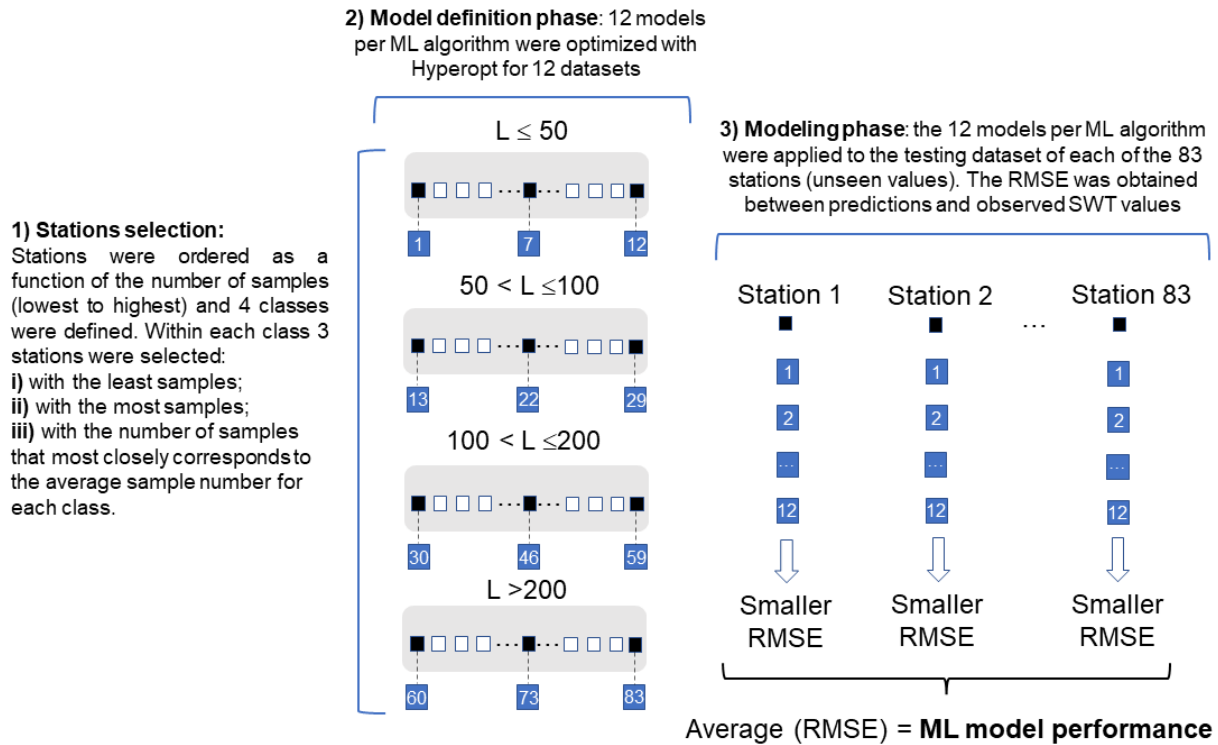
**1) Stations selection:**
Stations were ordered as a function of the number of samples (lowest to highest) and 4 classes were defined. Within each class 3 stations were selected:
**i)** with the least samples;
**ii)** with the most samples;
**iii)** with the number of samples that most closely corresponds to the average sample number for each class.

**2) Model definition phase**: 12 models per ML algorithm were optimized with Hyperopt for 12 datasets

$L \leq 50$

1 7 12

$50 < L \leq 100$

13 22 29

$100 < L \leq 200$

30 46 59

$L > 200$

60 73 83

**3) Modeling phase**: the 12 models per ML algorithm were applied to the testing dataset of each of the 83 stations (unseen values). The RMSE was obtained between predictions and observed SWT values

Station 1 Station 2 … Station 83

1 1 1

2 2 2

… … …

12 12 12

Smaller RMSE Smaller RMSE Smaller RMSE

Average (RMSE) = **ML model performance**